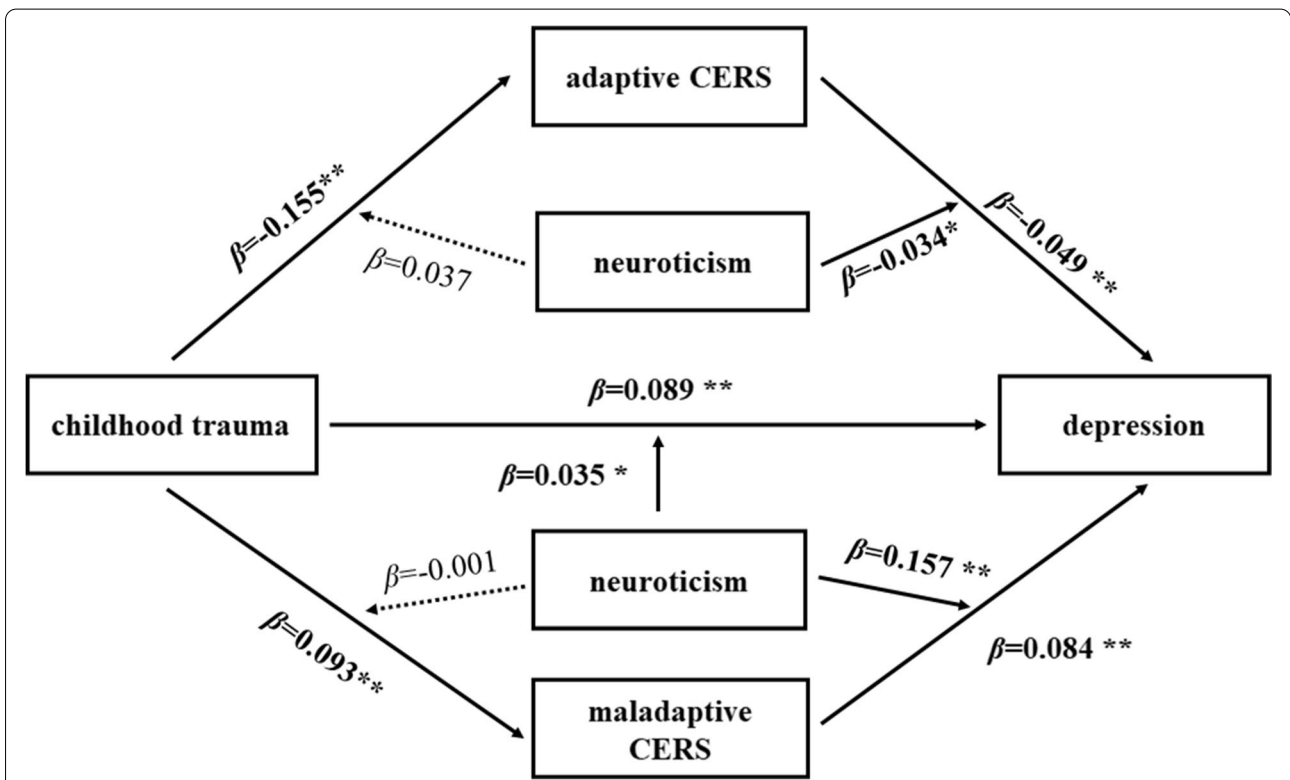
adaptive CERS

$\beta$=-0.155**

$\beta$=0.037

neuroticism

$\beta$=-0.034*

$\beta$=-0.049 **

childhood trauma

$\beta$=0.089 **

depression

$\beta$=0.035 *

$\beta$=-0.001

neuroticism

$\beta$=0.157 **

$\beta$=0.093**

$\beta$=0.084 **

maladaptive CERS